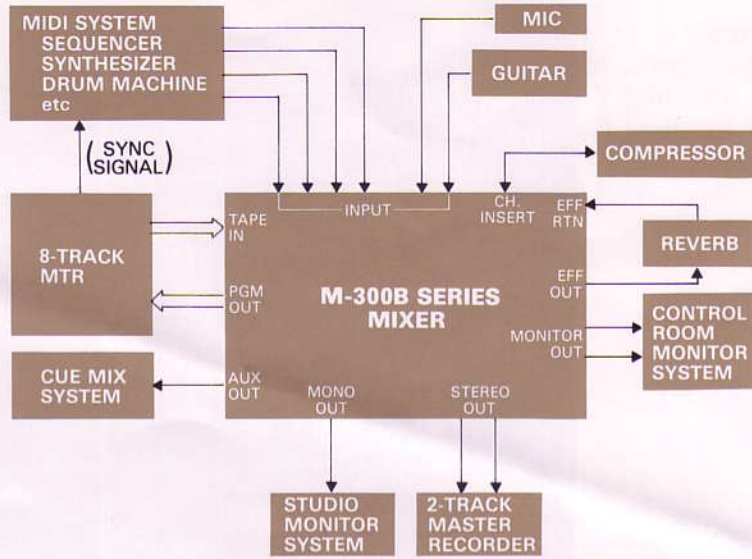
MIDI SYSTEM
SEQUENCER
SYNTHESIZER
DRUM MACHINE
etc

MIC

GUITAR

(SYNC SIGNAL)

COMPRESSOR

INPUT

CH. INSERT

EFF RTN

8-TRACK MTR

TAPE IN

REVERB

PGM OUT

M-300B SERIES MIXER

EFF OUT

CONTROL ROOM MONITOR SYSTEM

MONITOR OUT

CUE MIX SYSTEM

AUX OUT

MONO OUT

STEREO OUT

STUDIO MONITOR SYSTEM

2-TRACK MASTER RECORDER